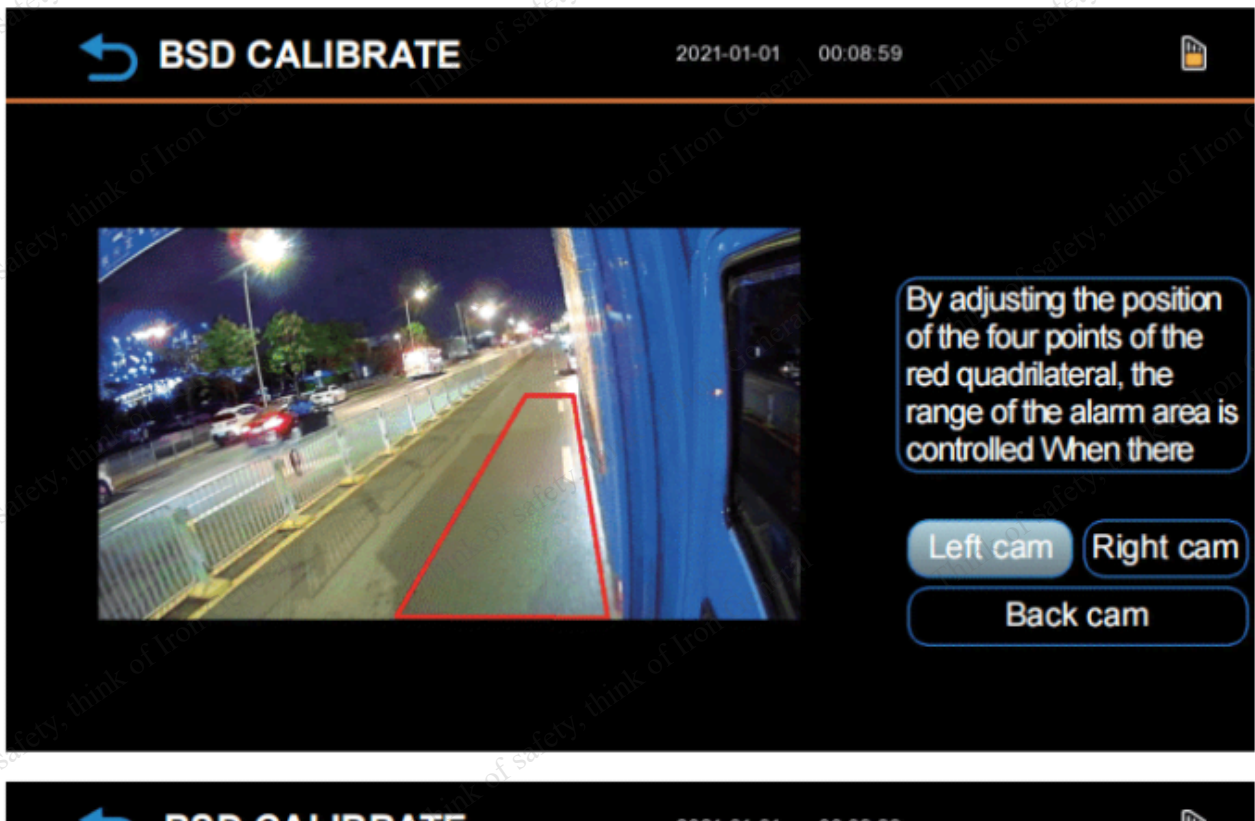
BSD CALIBRATE

2021-01-01 00:08:59

By adjusting the position of the four points of the red quadrilateral, the range of the alarm area is controlled When there

Left cam

Right cam

Back cam

BSD CALIBRATE

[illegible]